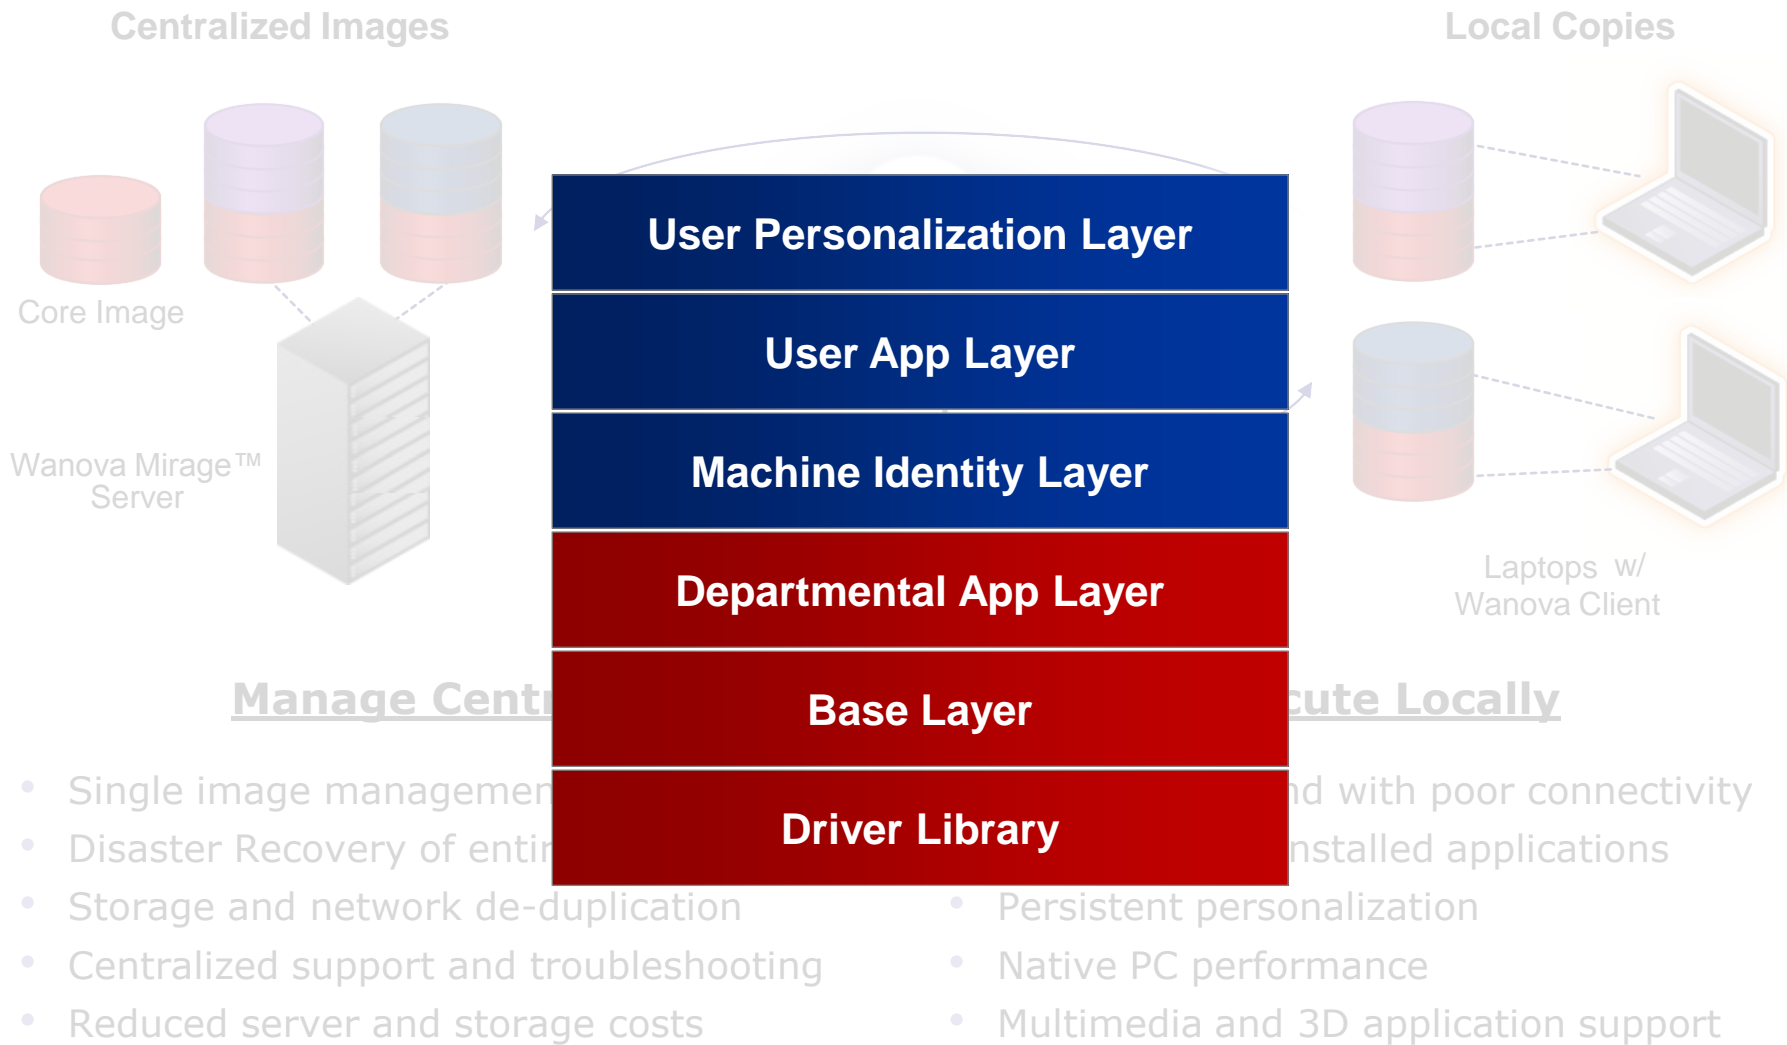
Centralized Images

Local Copies

Core Image

Wanova Mirage™ Server

Laptops w/ Wanova Client

User Personalization Layer

User App Layer

Machine Identity Layer

Departmental App Layer

Base Layer

Driver Library

Manage Centr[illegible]

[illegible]cute Locally

- Single image managemen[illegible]
- Disaster Recovery of enti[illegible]
- Storage and network de-duplication
- Centralized support and troubleshooting
- Reduced server and storage costs

- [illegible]d with poor connectivity
- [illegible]nstalled applications
- Persistent personalization
- Native PC performance
- Multimedia and 3D application support